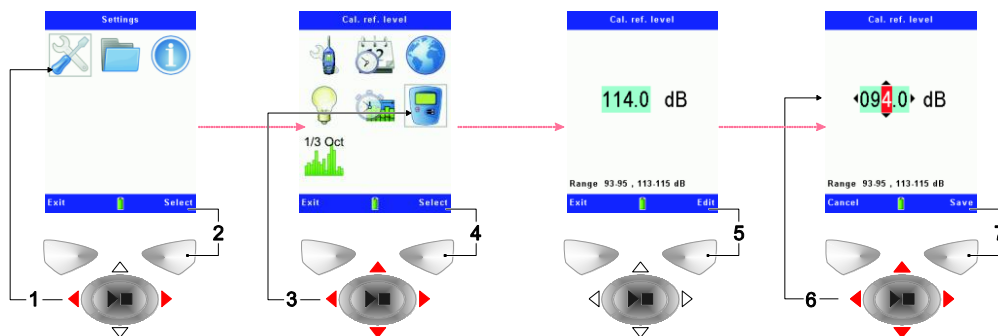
Settings

Exit Select

2

1

Cal. ref. level

1/3 Oct

Exit Select

4

3

Cal. ref. level

114.0 dB

Range 93-95 , 113-115 dB

Exit Edit

5

Cal. ref. level

094.0 dB

Range 93-95 , 113-115 dB

Cancel Save

7

6